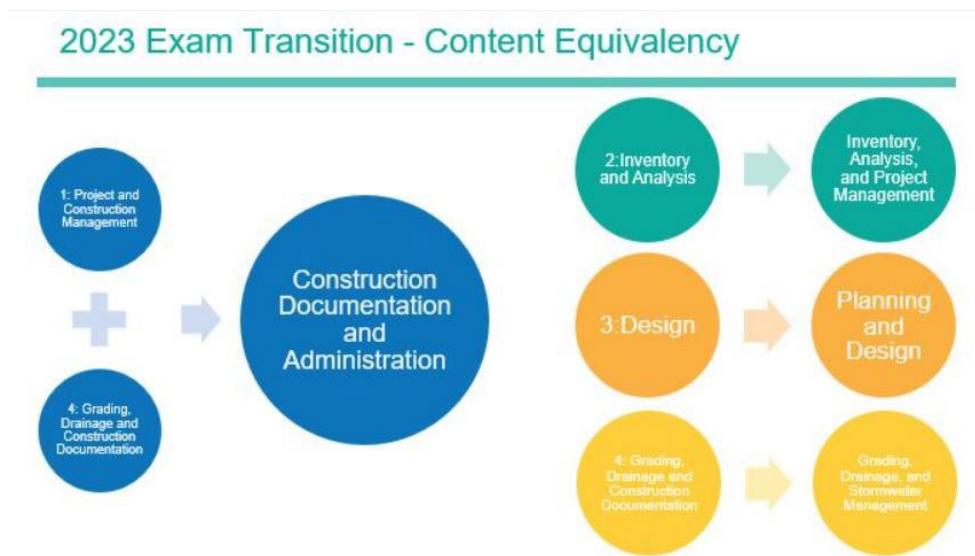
2023 Exam Transition - Content Equivalency

1: Project and Construction Management

4: Grading, Drainage and Construction Documentation

Construction Documentation and Administration

2:Inventory and Analysis

Inventory, Analysis, and Project Management

3:Design

Planning and Design

4: Grading, Drainage and Construction Documentation

Grading, Drainage, and Stormwater Management